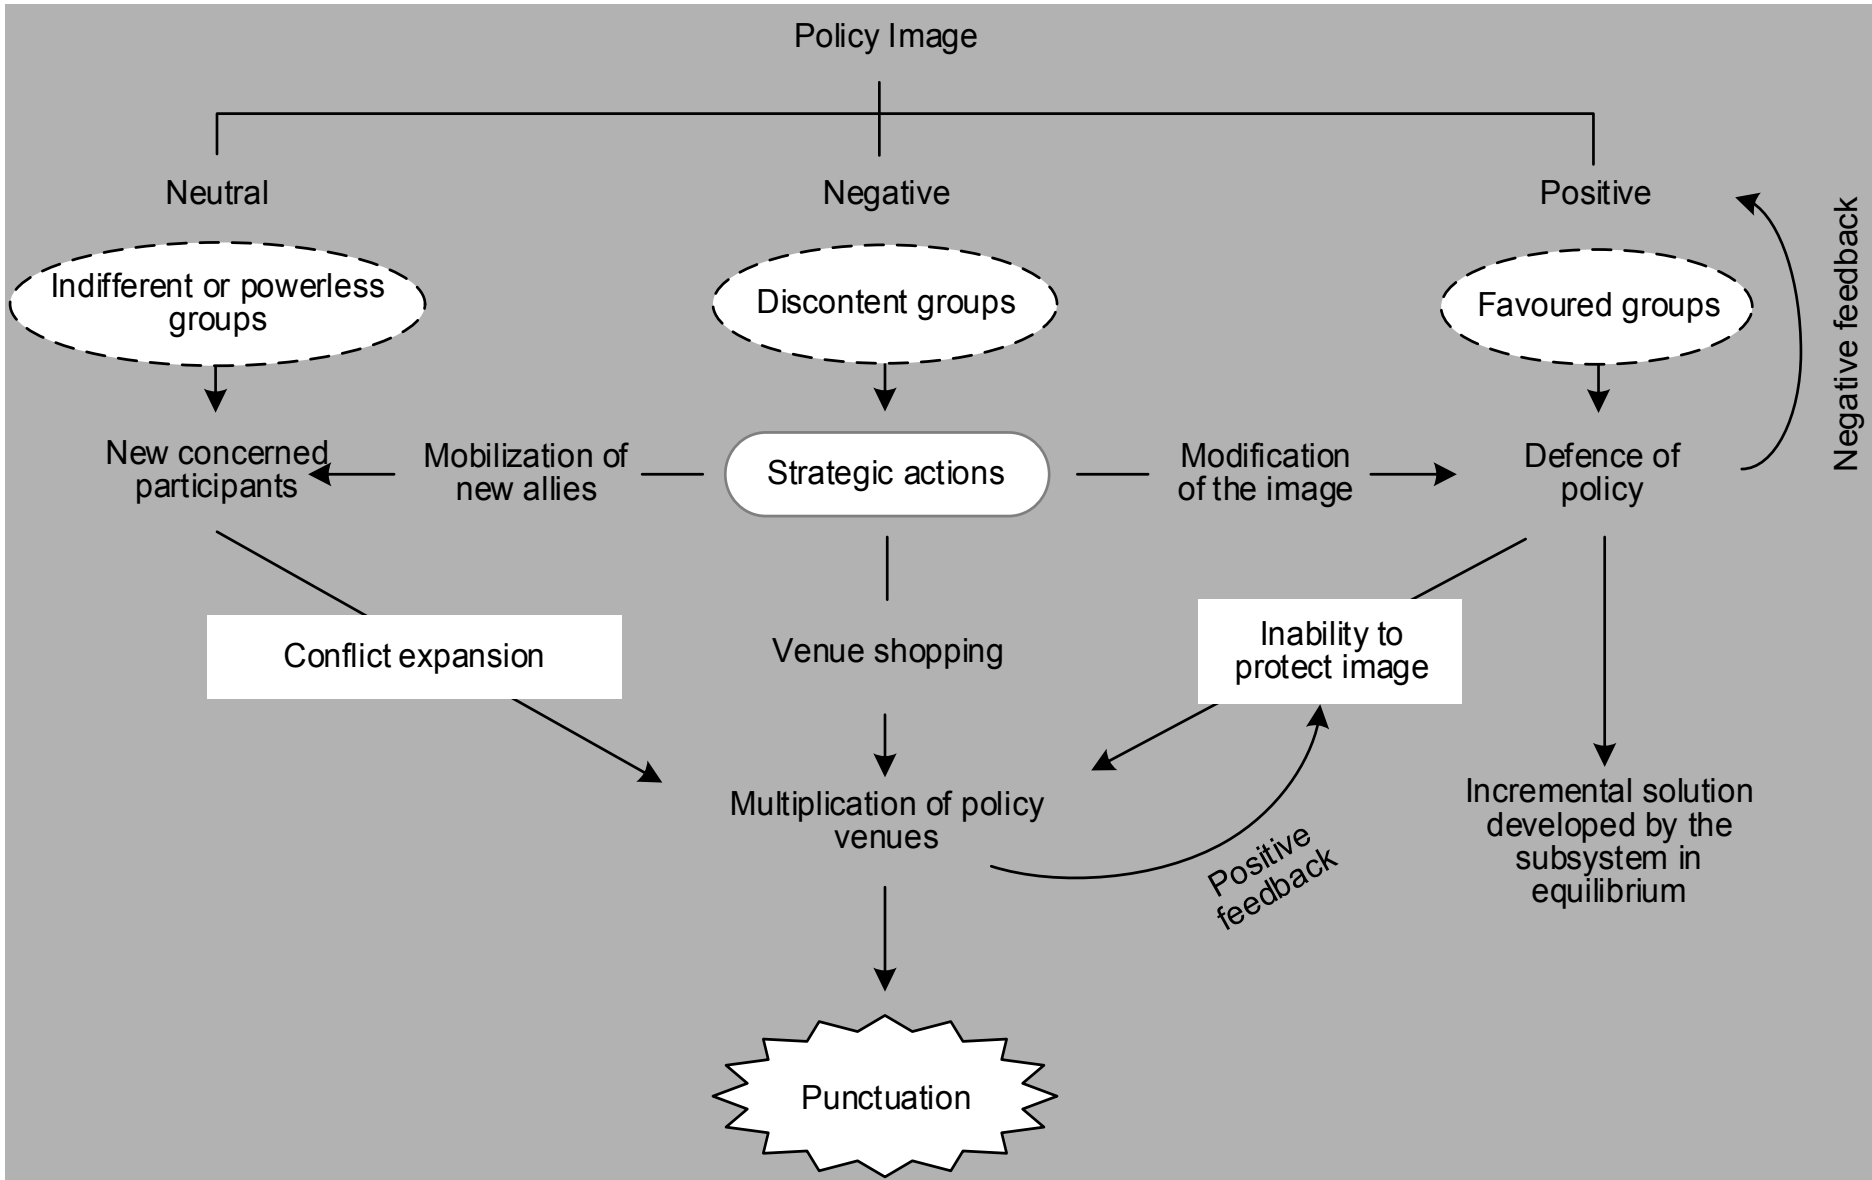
Policy Image

Neutral

Negative

Positive

Indifferent or powerless groups

Discontent groups

Favoured groups

Negative feedback

New concerned participants

Mobilization of new allies

Strategic actions

Modification of the image

Defence of policy

Conflict expansion

Venue shopping

Inability to protect image

Multiplication of policy venues

Positive feedback

Incremental solution developed by the subsystem in equilibrium

Punctuation